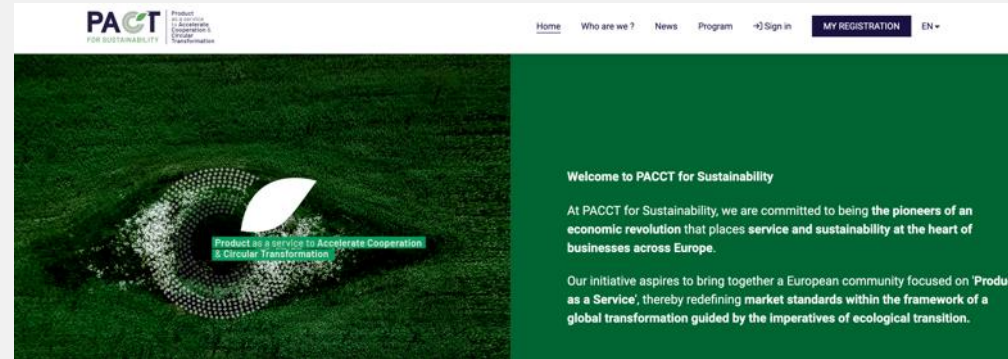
PACT FOR SUSTAINABILITY

Product as a service to Accelerate Cooperation & Circular Transformation

Home Who are we ? News Program Sign in MY REGISTRATION EN

Product as a service to Accelerate Cooperation & Circular Transformation

Welcome to PACCT for Sustainability

At PACCT for Sustainability, we are committed to being the pioneers of an economic revolution that places service and sustainability at the heart of businesses across Europe.

Our initiative aspires to bring together a European community focused on 'Produ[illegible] as a Service', thereby redefining market standards within the framework of a global transformation guided by the imperatives of ecological transition.